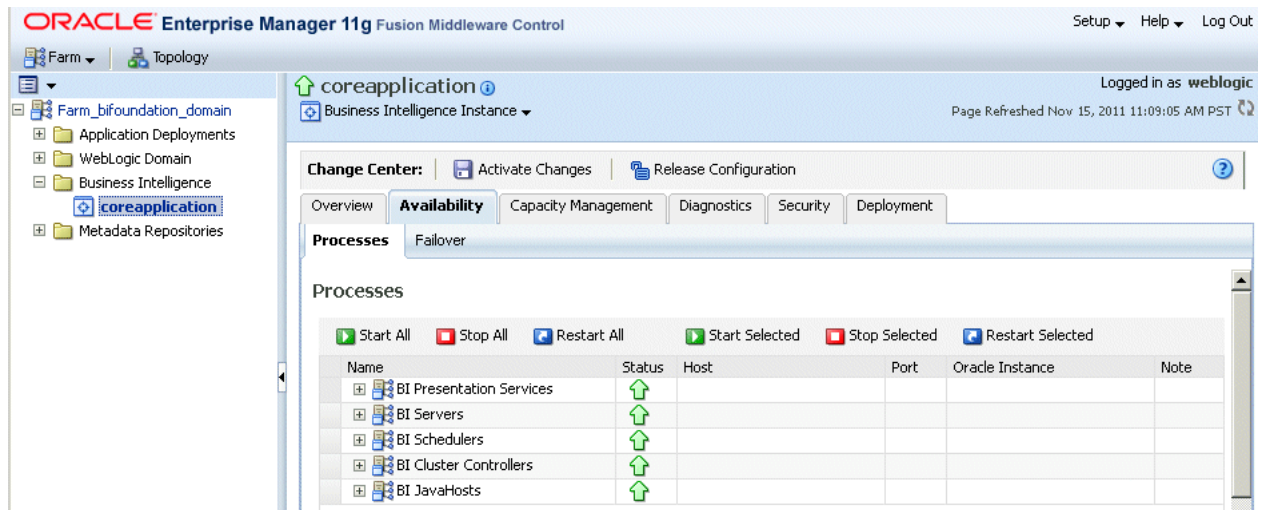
ORACLE Enterprise Manager 11g Fusion Middleware Control

Setup Help Log Out

Farm Topology

Farm_bifoundation_domain
Application Deployments
WebLogic Domain
Business Intelligence
coreapplication
Metadata Repositories

coreapplication
Business Intelligence Instance

Logged in as weblogic
Page Refreshed Nov 15, 2011 11:09:05 AM PST

Change Center: Activate Changes Release Configuration

Overview Availability Capacity Management Diagnostics Security Deployment

Processes Failover

Processes

Start All Stop All Restart All Start Selected Stop Selected Restart Selected

| Name | Status | Host | Port | Oracle Instance | Note |
|---|---|---|---|---|---|
| BI Presentation Services | | | | | |
| BI Servers | | | | | |
| BI Schedulers | | | | | |
| BI Cluster Controllers | | | | | |
| BI JavaHosts | | | | | |